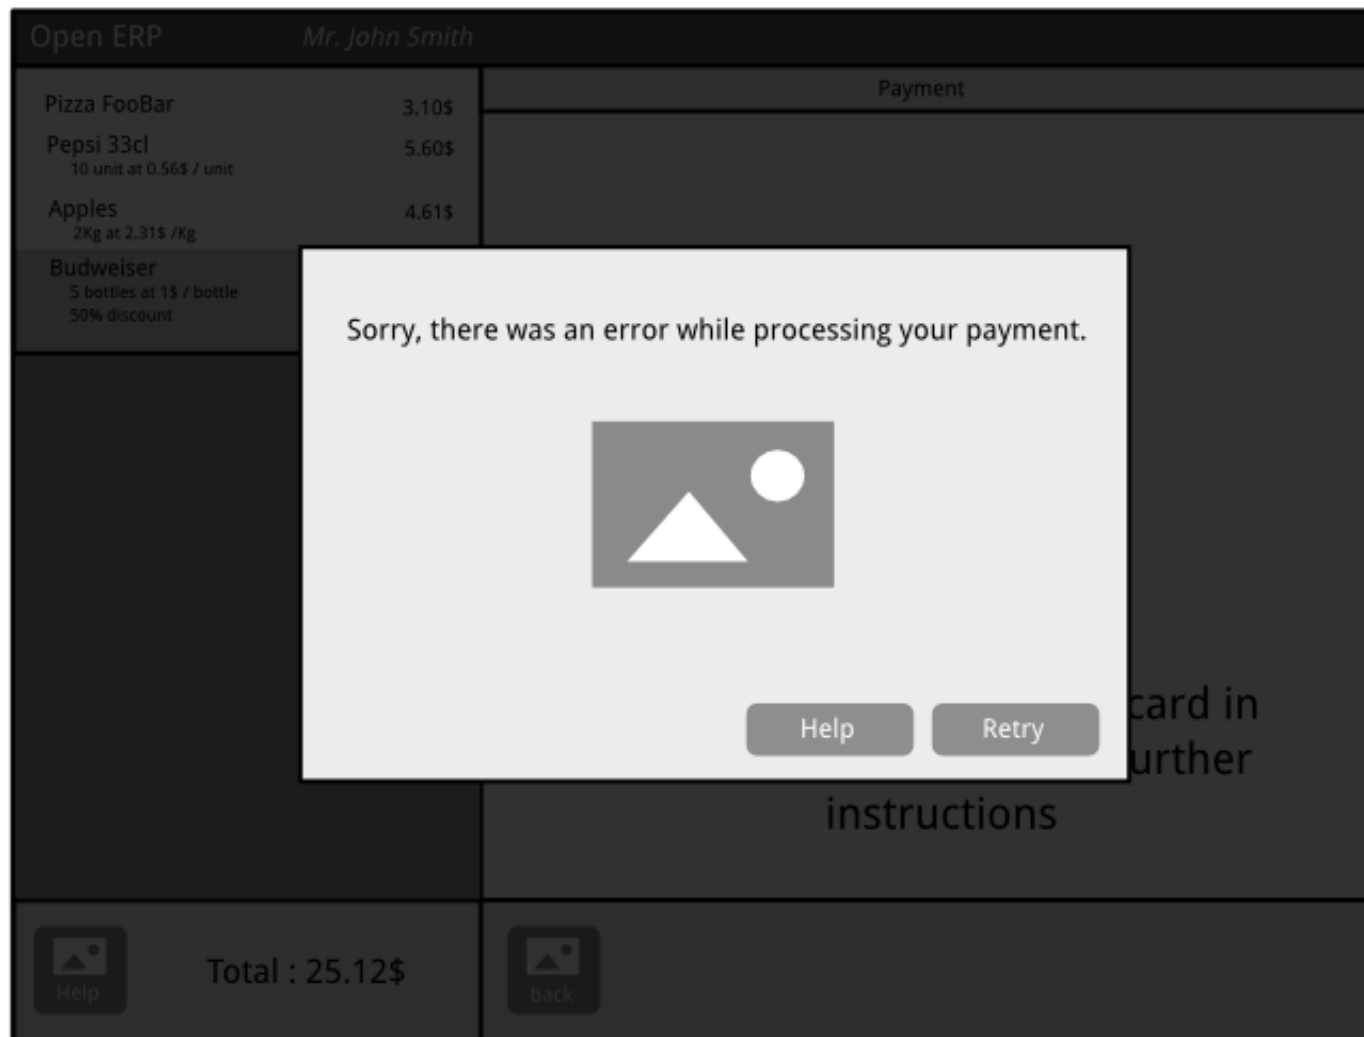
Open ERP Mr. John Smith

Pizza FooBar 3.10$
Pepsi 33cl 5.60$
10 unit at 0.56$ / unit
Apples 4.61$
2Kg at 2.31$ /Kg
Budweiser
5 bottles at 1$ / bottle
50% discount

Payment

Sorry, there was an error while processing your payment.

Help Retry

card in
urther
instructions

Help
Total : 25.12$
back